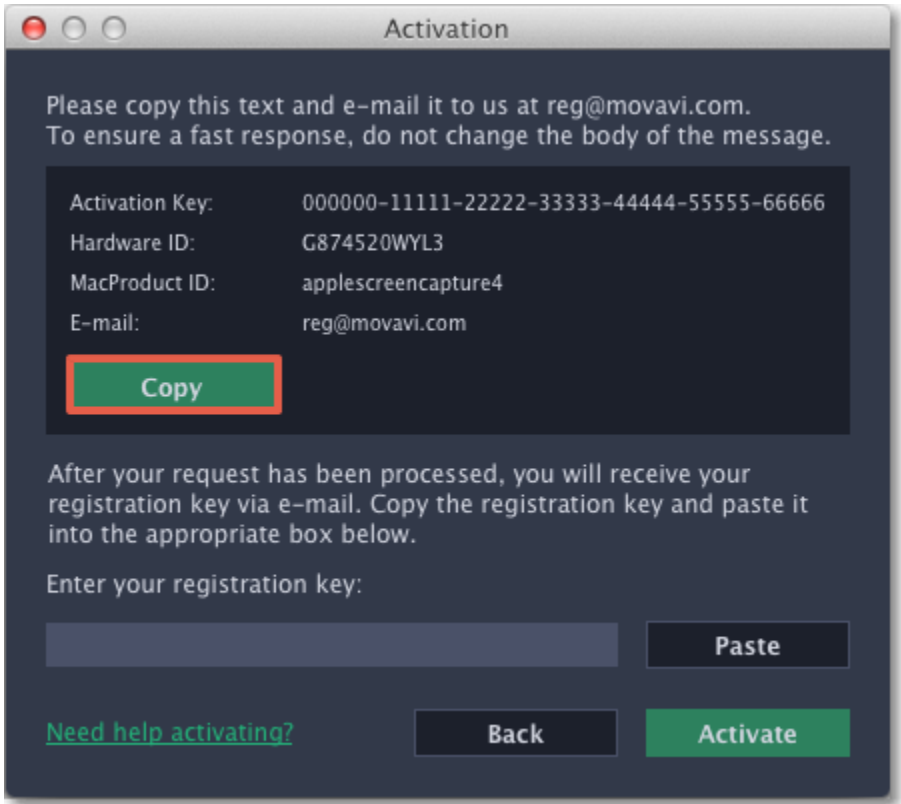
Activation

Please copy this text and e-mail it to us at reg@movavi.com.
To ensure a fast response, do not change the body of the message.

| | |
|---|---|
| Activation Key: | 000000-11111-22222-33333-44444-55555-66666 |
| Hardware ID: | G874520WYL3 |
| MacProduct ID: | applescreencapture4 |
| E-mail: | reg@movavi.com |

Copy

After your request has been processed, you will receive your registration key via e-mail. Copy the registration key and paste it into the appropriate box below.

Enter your registration key:

Paste

Need help activating?

Back

Activate